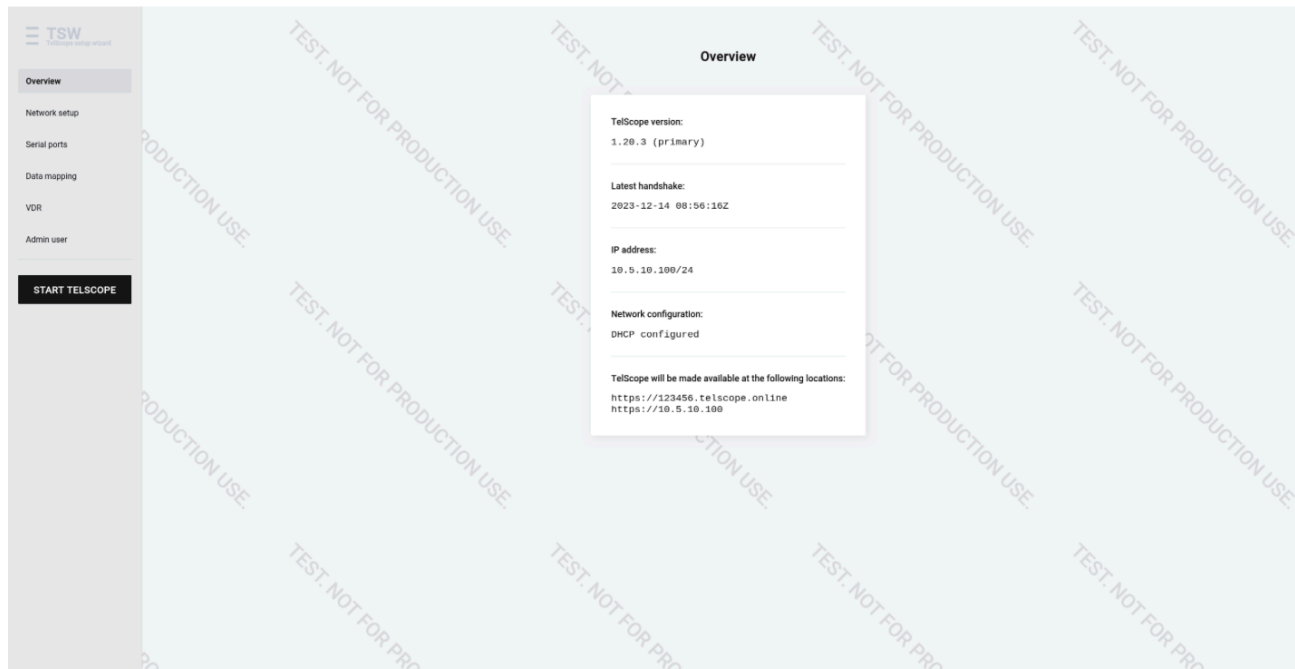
TSW
TelScope setup wizard

Overview
Network setup
Serial ports
Data mapping
VDR
Admin user
START TELSCOPE

Overview

TelScope version:
1.20.3 (primary)

Latest handshake:
2023-12-14 08:56:16Z

IP address:
10.5.10.100/24

Network configuration:
DHCP configured

TelScope will be made available at the following locations:
https://123456.telscope.online
https://10.5.10.100

TEST. NOT FOR PRODUCTION USE.